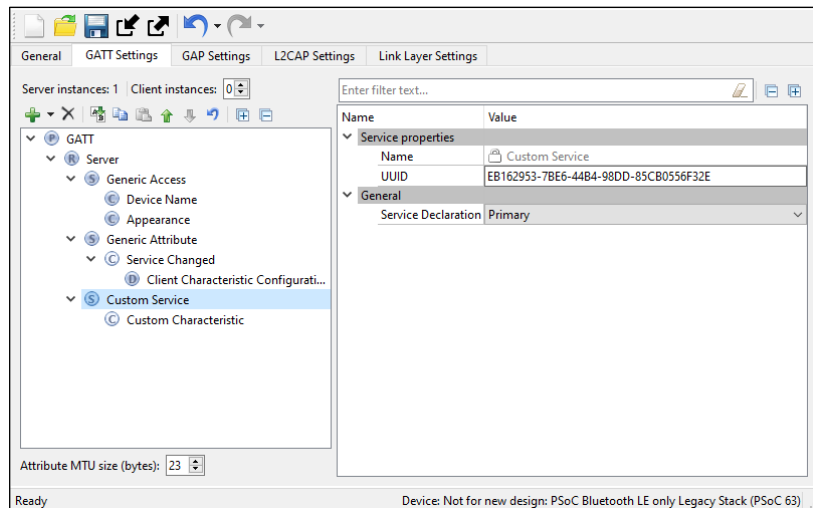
General | GATT Settings | GAP Settings | L2CAP Settings | Link Layer Settings

Server instances: 1 | Client instances: 0

GATT
Server
Generic Access
Device Name
Appearance
Generic Attribute
Service Changed
Client Characteristic Configurati...
Custom Service
Custom Characteristic

Attribute MTU size (bytes): 23

Enter filter text...

| Name | Value |
|---|---|
| Service properties | |
| Name | Custom Service |
| UUID | EB162953-7BE6-44B4-98DD-85CB0556F32E |
| General | |
| Service Declaration | Primary |

Ready

Device: Not for new design: PSoC Bluetooth LE only Legacy Stack (PSoC 63)